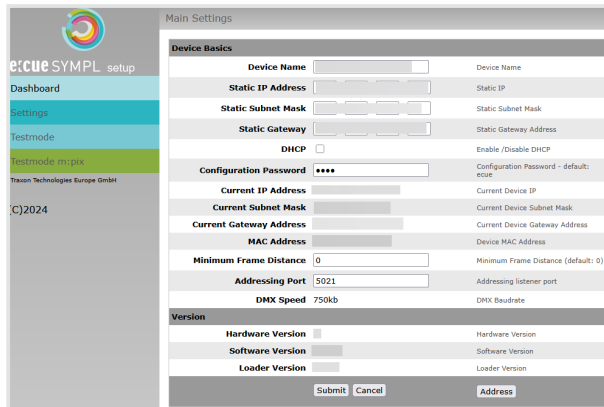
e:cue SYMPL setup

Dashboard

Settings

Testmode

Testmode m:pix

Traxon Technologies Europe GmbH

(C)2024

Main Settings

Device Basics

| | | |
|---|---|---|
| Device Name | | Device Name |
| Static IP Address | | Static IP |
| Static Subnet Mask | | Static Subnet Mask |
| Static Gateway | | Static Gateway Address |
| DHCP | | Enable /Disable DHCP |
| Configuration Password | •••• | Configuration Password - default: ecue |
| Current IP Address | | Current Device IP |
| Current Subnet Mask | | Current Device Subnet Mask |
| Current Gateway Address | | Current Device Gateway Address |
| MAC Address | | Device MAC Address |
| Minimum Frame Distance | 0 | Minimum Frame Distance (default: 0) |
| Addressing Port | 5021 | Addressing listener port |
| DMX Speed | 750kb | DMX Baudrate |

Version

| | | |
|---|---|---|
| Hardware Version | | Hardware Version |
| Software Version | | Software Version |
| Loader Version | | Loader Version |

Submit Cancel Address